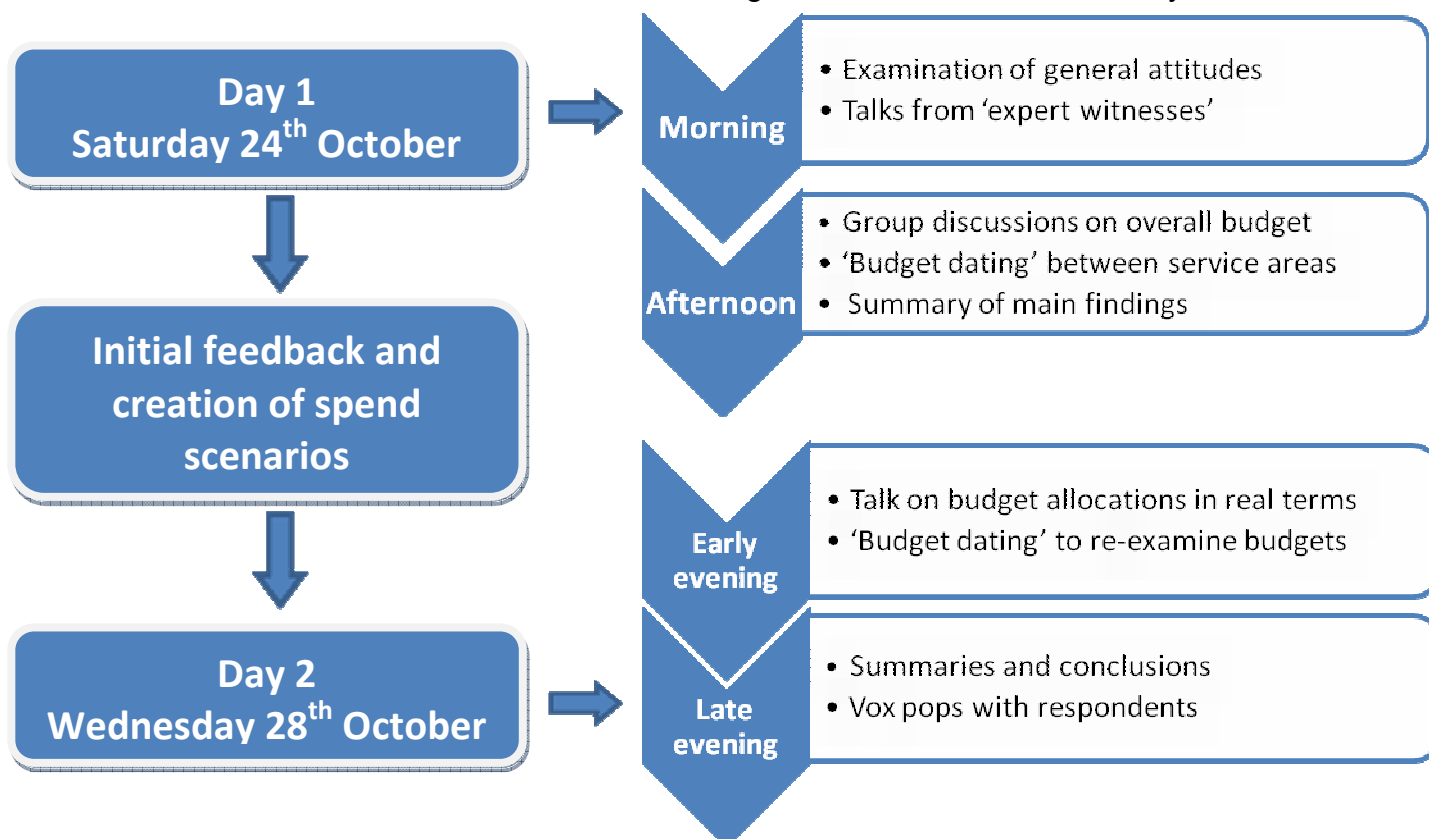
Day 1
Saturday 24$^{th}$ October

Morning

- Examination of general attitudes
- Talks from 'expert witnesses'

Afternoon

- Group discussions on overall budget
- 'Budget dating' between service areas
- Summary of main findings

Initial feedback and creation of spend scenarios

Early evening

- Talk on budget allocations in real terms
- 'Budget dating' to re-examine budgets

Day 2
Wednesday 28$^{th}$ October

Late evening

- Summaries and conclusions
- Vox pops with respondents